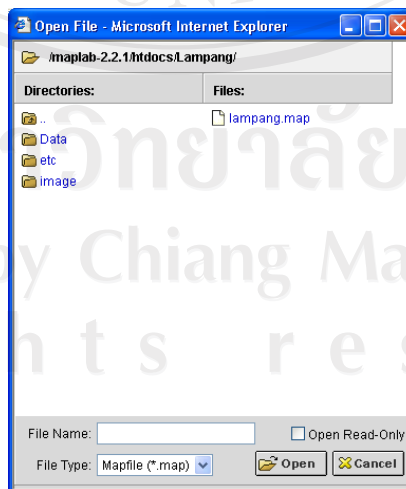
Open File - Microsoft Internet Explorer

/maplab-2.2.1/htdocs/Lampang/

| Directories: | Files: |
|---|---|
| .. | lampang.map |
| Data | |
| etc | |
| image | |

วิทยาลัย
by Chiang Ma
h t s r e s

File Name:
Open Read-Only
File Type: Mapfile (*.map)
Open
Cancel